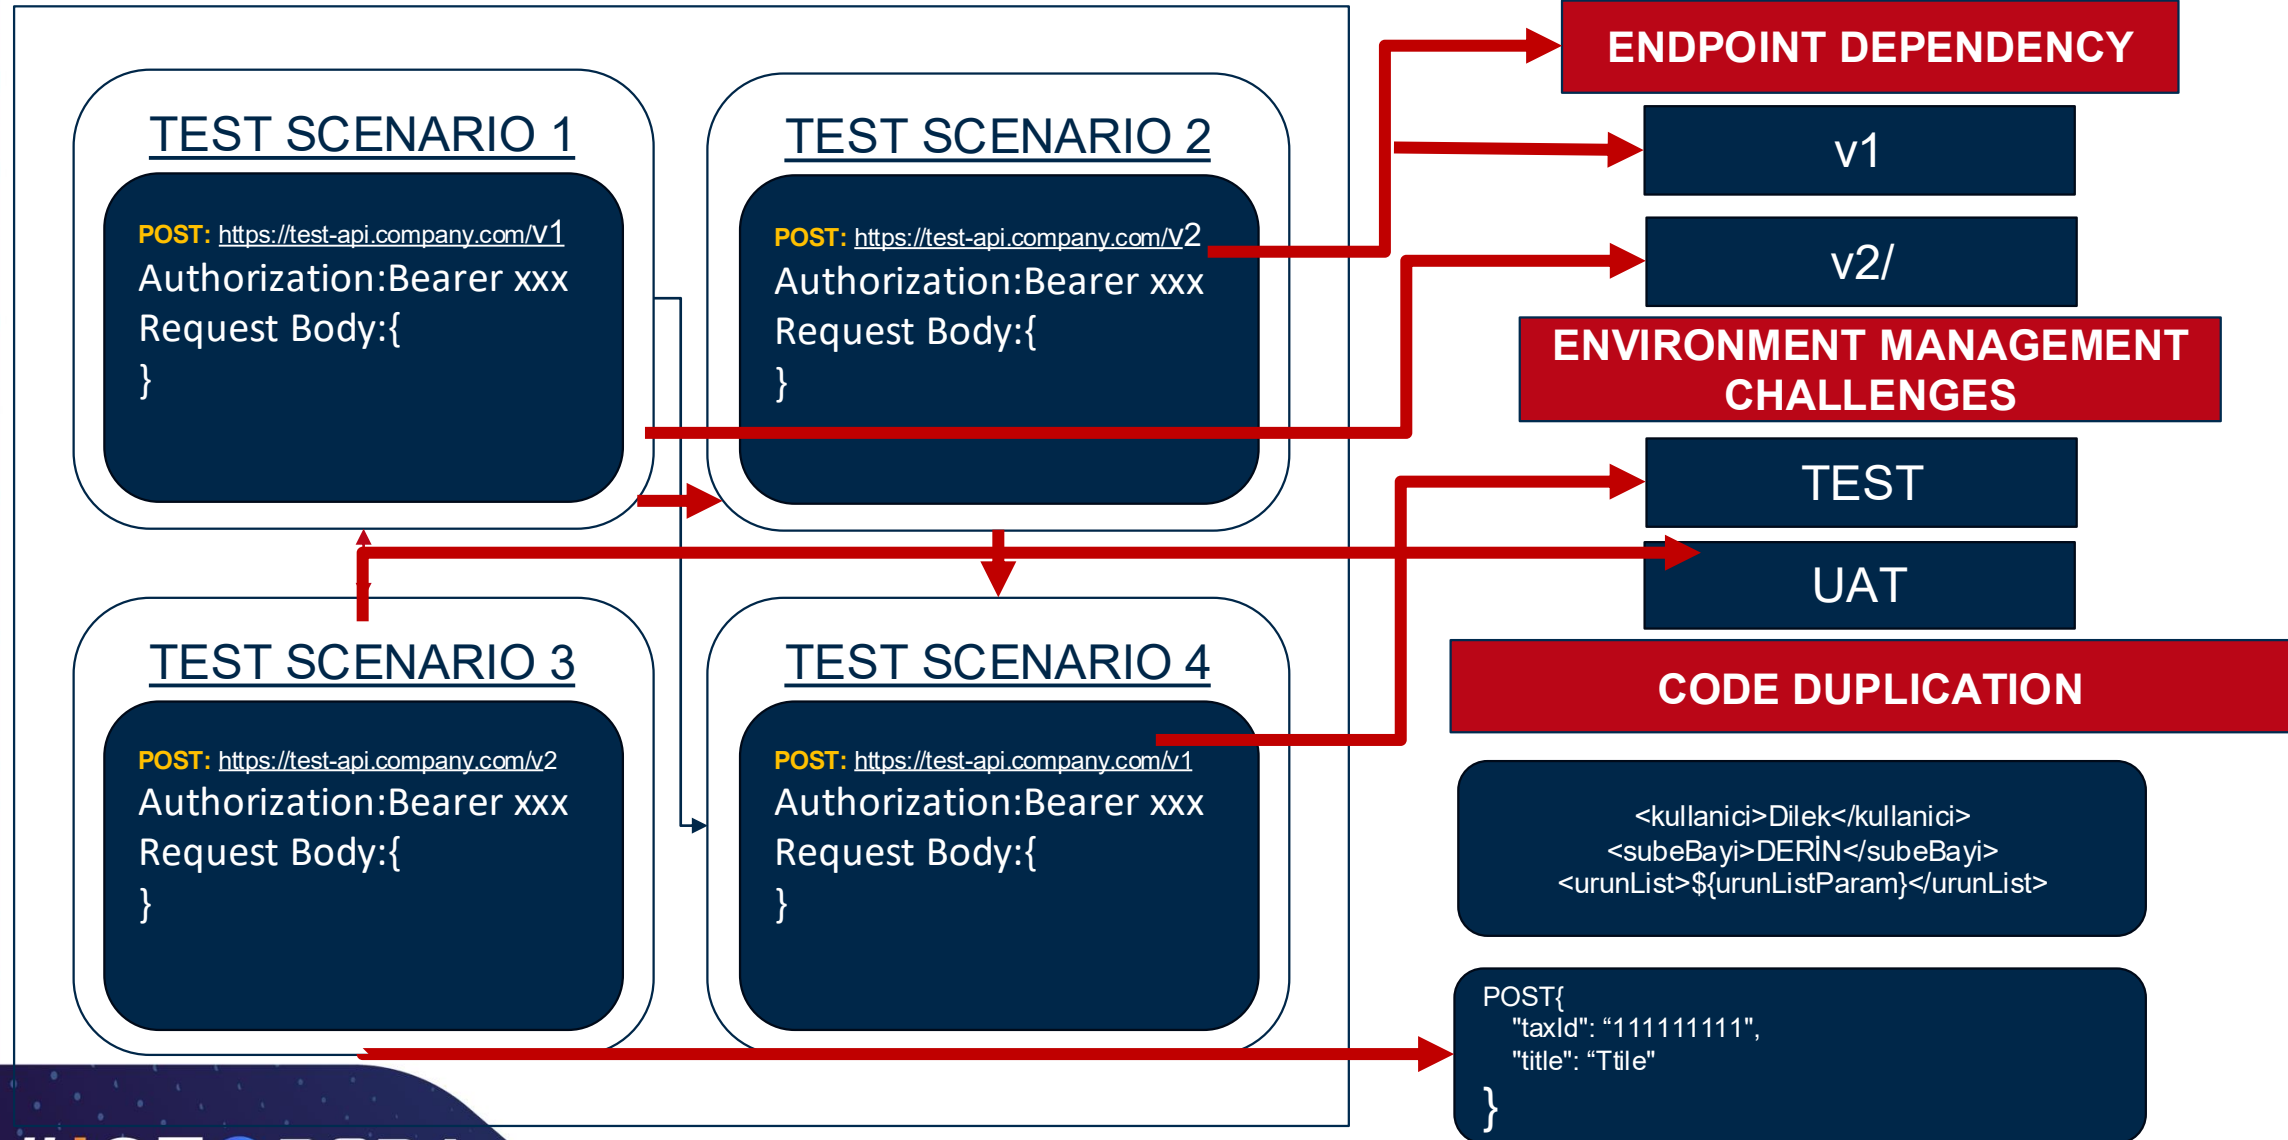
TEST SCENARIO 1

POST: https://test-api.company.com/v1
Authorization:Bearer xxx
Request Body:{
}

TEST SCENARIO 2

POST: https://test-api.company.com/v2
Authorization:Bearer xxx
Request Body:{
}

TEST SCENARIO 3

POST: https://test-api.company.com/v2
Authorization:Bearer xxx
Request Body:{
}

TEST SCENARIO 4

POST: https://test-api.company.com/v1
Authorization:Bearer xxx
Request Body:{
}

ENDPOINT DEPENDENCY

v1

v2/

ENVIRONMENT MANAGEMENT CHALLENGES

TEST

UAT

CODE DUPLICATION

<kullanici>Dilek</kullanici>
<subeBayi>DERİN</subeBayi>
<urunList>${urunListParam}</urunList>

POST{
"taxId": “111111111",
"title": “Ttile"
}

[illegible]